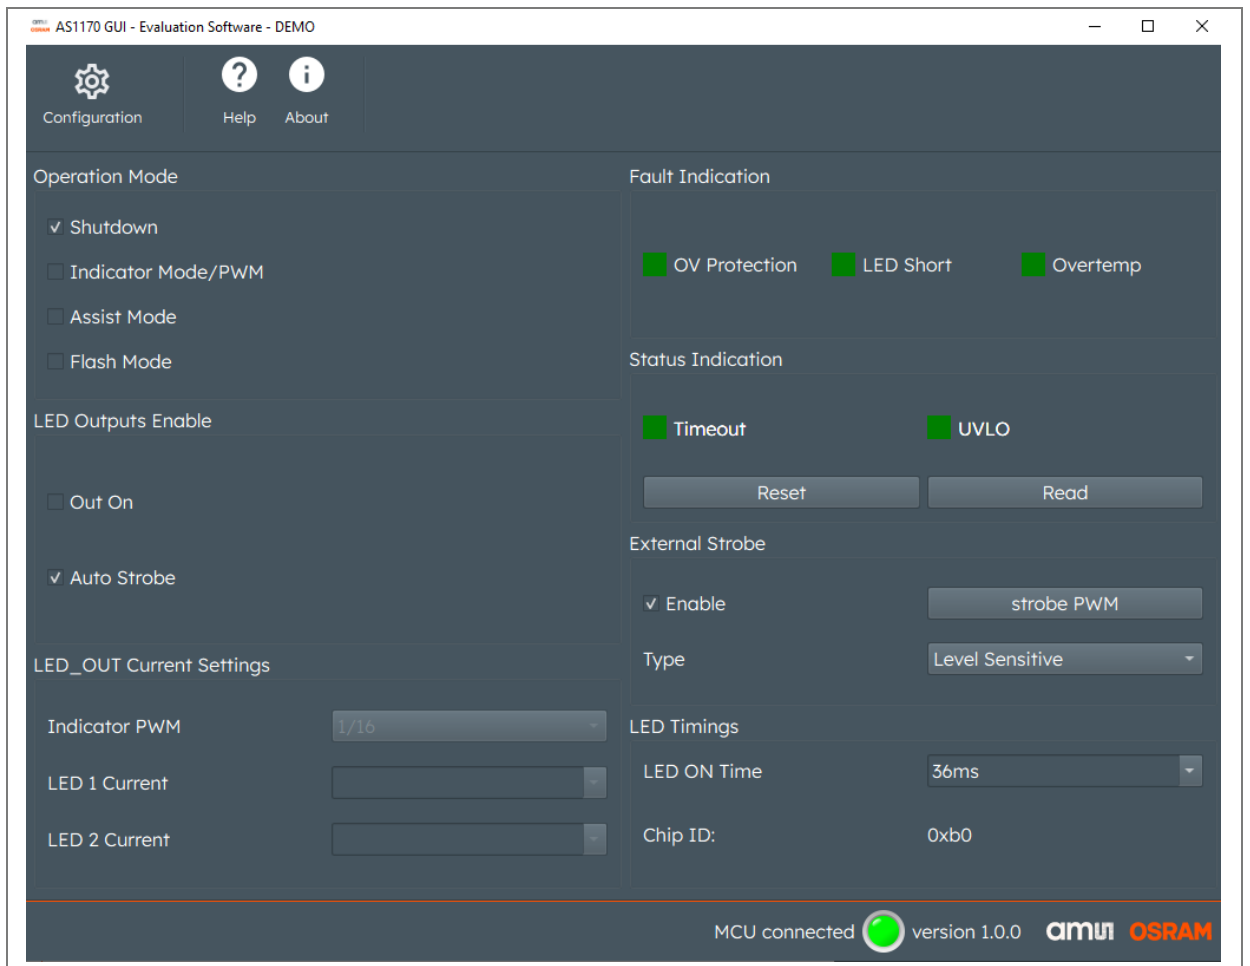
AS1170 GUI - Evaluation Software - DEMO

Configuration Help About

Operation Mode

✓ Shutdown
Indicator Mode/PWM
Assist Mode
Flash Mode

LED Outputs Enable

Out On

✓ Auto Strobe

LED_OUT Current Settings

Indicator PWM 1/16

LED 1 Current

LED 2 Current

Fault Indication

OV Protection LED Short Overtemp

Status Indication

Timeout UVLO

Reset Read

External Strobe

✓ Enable strobe PWM

Type Level Sensitive

LED Timings

LED ON Time 36ms

Chip ID: 0xb0

MCU connected version 1.0.0 ams OSRAM